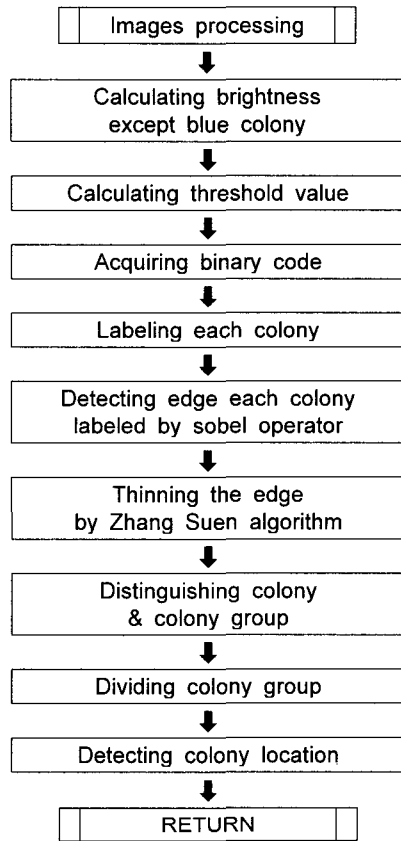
Images processing

Calculating brightness except blue colony

Calculating threshold value

Acquiring binary code

Labeling each colony

Detecting edge each colony labeled by sobel operator

Thinning the edge by Zhang Suen algorithm

Distinguishing colony & colony group

Dividing colony group

Detecting colony location

RETURN